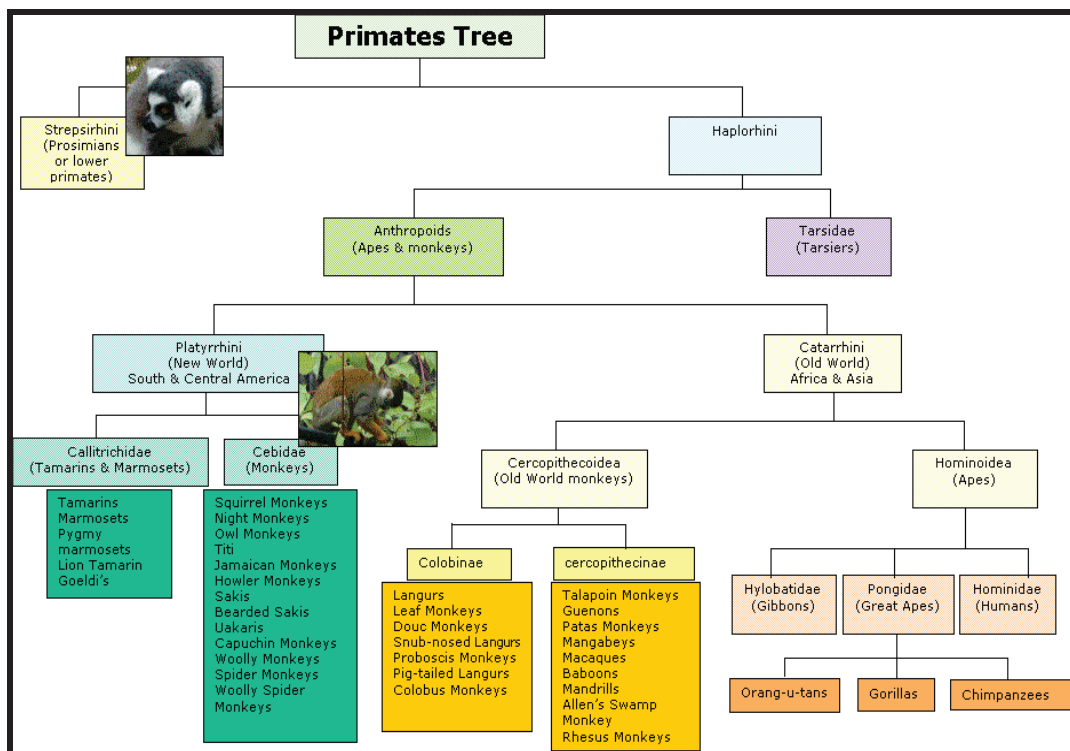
Primates Tree

Strepsirhini (Prosimians or lower primates)

Haplorhini

Anthropoids (Apes & monkeys)

Tarsidae (Tarsiers)

Platyrrhini (New World) South & Central America

Catarrhini (Old World) Africa & Asia

Callitrichidae (Tamarins & Marmosets)

Cebidae (Monkeys)

Cercopithecoidea (Old World monkeys)

Hominoidea (Apes)

Tamarins
Marmosets
Pygmy marmosets
Lion Tamarin
Goeldi's

Squirrel Monkeys
Night Monkeys
Owl Monkeys
Titi
Jamaican Monkeys
Howler Monkeys
Sakis
Bearded Sakis
Uakaris
Capuchin Monkeys
Woolly Monkeys
Spider Monkeys
Woolly Spider Monkeys

Colobinae

cercopithecinae

Langurs
Leaf Monkeys
Douc Monkeys
Snub-nosed Langurs
Proboscis Monkeys
Pig-tailed Langurs
Colobus Monkeys

Talapoin Monkeys
Guenons
Patas Monkeys
Mangabeys
Macaques
Baboons
Mandrills
Allen's Swamp Monkey
Rhesus Monkeys

Hylobatidae (Gibbons)

Pongidae (Great Apes)

Hominidae (Humans)

Orang-u-tans

Gorillas

Chimpanzees